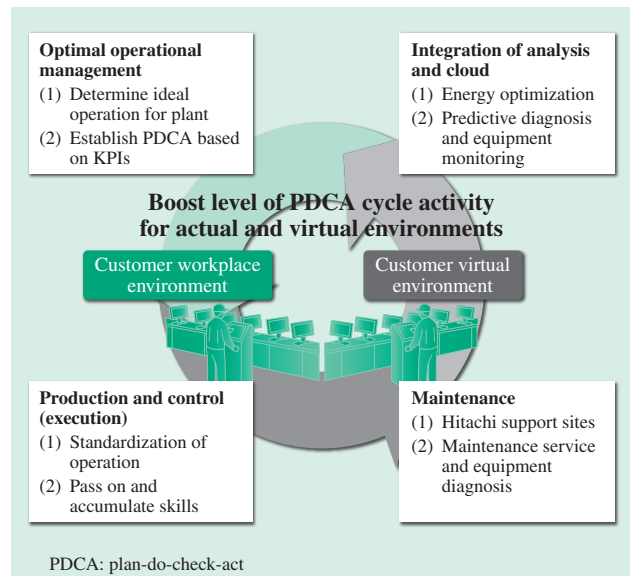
Optimal operational management
(1) Determine ideal operation for plant
(2) Establish PDCA based on KPIs

Integration of analysis and cloud
(1) Energy optimization
(2) Predictive diagnosis and equipment monitoring

Boost level of PDCA cycle activity for actual and virtual environments

Customer workplace environment

Customer virtual environment

Production and control (execution)
(1) Standardization of operation
(2) Pass on and accumulate skills

Maintenance
(1) Hitachi support sites
(2) Maintenance service and equipment diagnosis

PDCA: plan-do-check-act